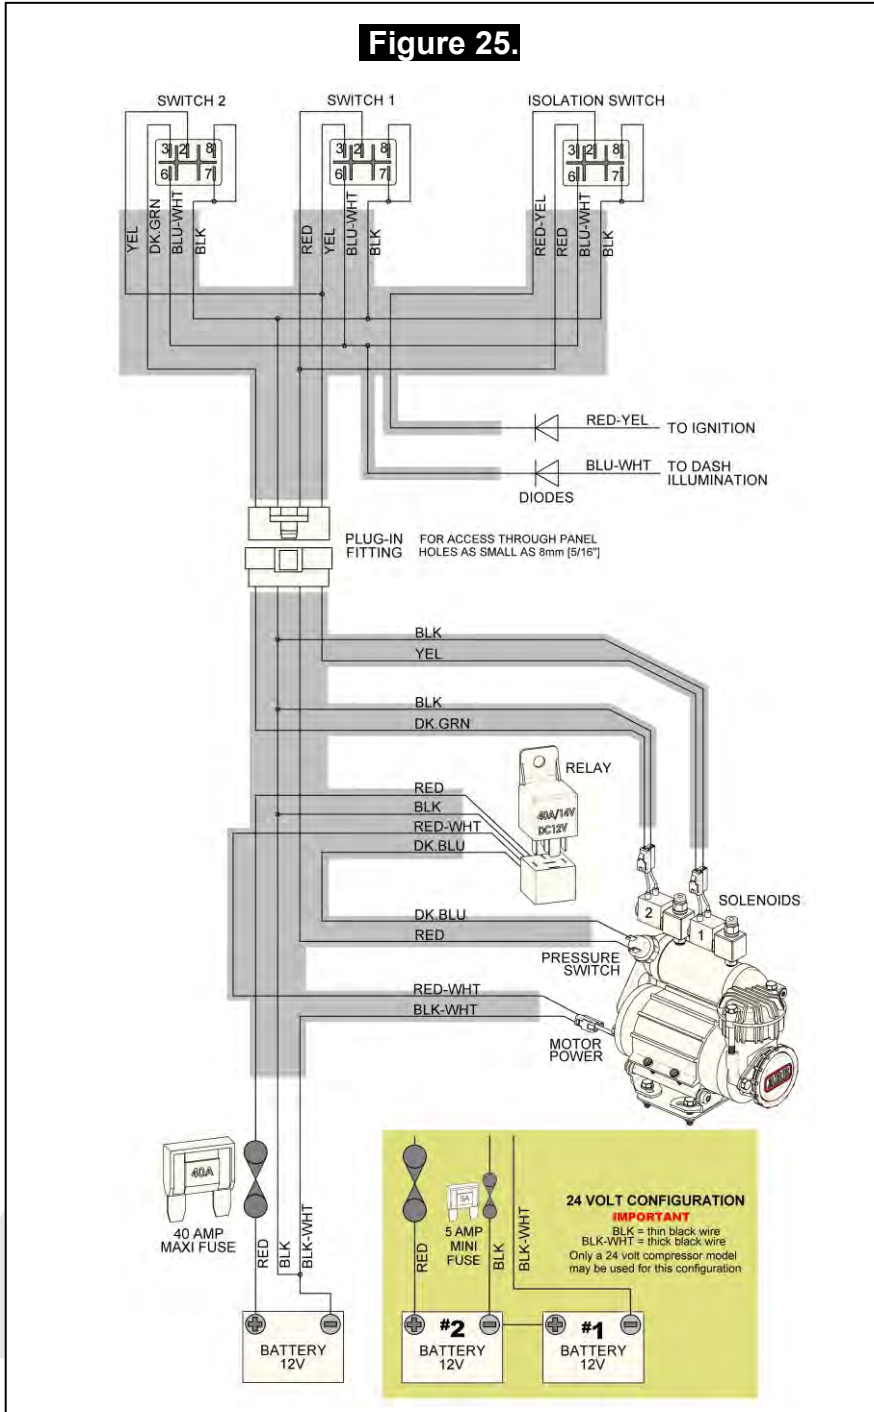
Figure 25.

SWITCH 2

SWITCH 1

ISOLATION SWITCH

3 2 8
6 7

3 2 8
6 7

3 2 8
6 7

YEL
DK.GRN
BLU-WHT
BLK

RED
YEL
BLU-WHT
BLK

RED-YEL
RED
BLU-WHT
BLK

RED-YEL TO IGNITION

BLU-WHT TO DASH ILLUMINATION

DIODES

PLUG-IN FITTING

FOR ACCESS THROUGH PANEL HOLES AS SMALL AS 8mm [5/16"]

BLK
YEL

BLK
DK.GRN

RELAY

40A/14V
DC12V

RED
BLK
RED-WHT
DK.BLU

SOLENOIDS

2
1

DK.BLU
RED

PRESSURE SWITCH

RED-WHT
BLK-WHT

MOTOR POWER

40A

40 AMP MAXI FUSE

RED
BLK
BLK-WHT

BATTERY 12V

RED

5A

5 AMP MINI FUSE

BLK
BLK-WHT

24 VOLT CONFIGURATION
IMPORTANT
BLK = thin black wire
BLK-WHT = thick black wire
Only a 24 volt compressor model may be used for this configuration

#2
BATTERY 12V

#1
BATTERY 12V